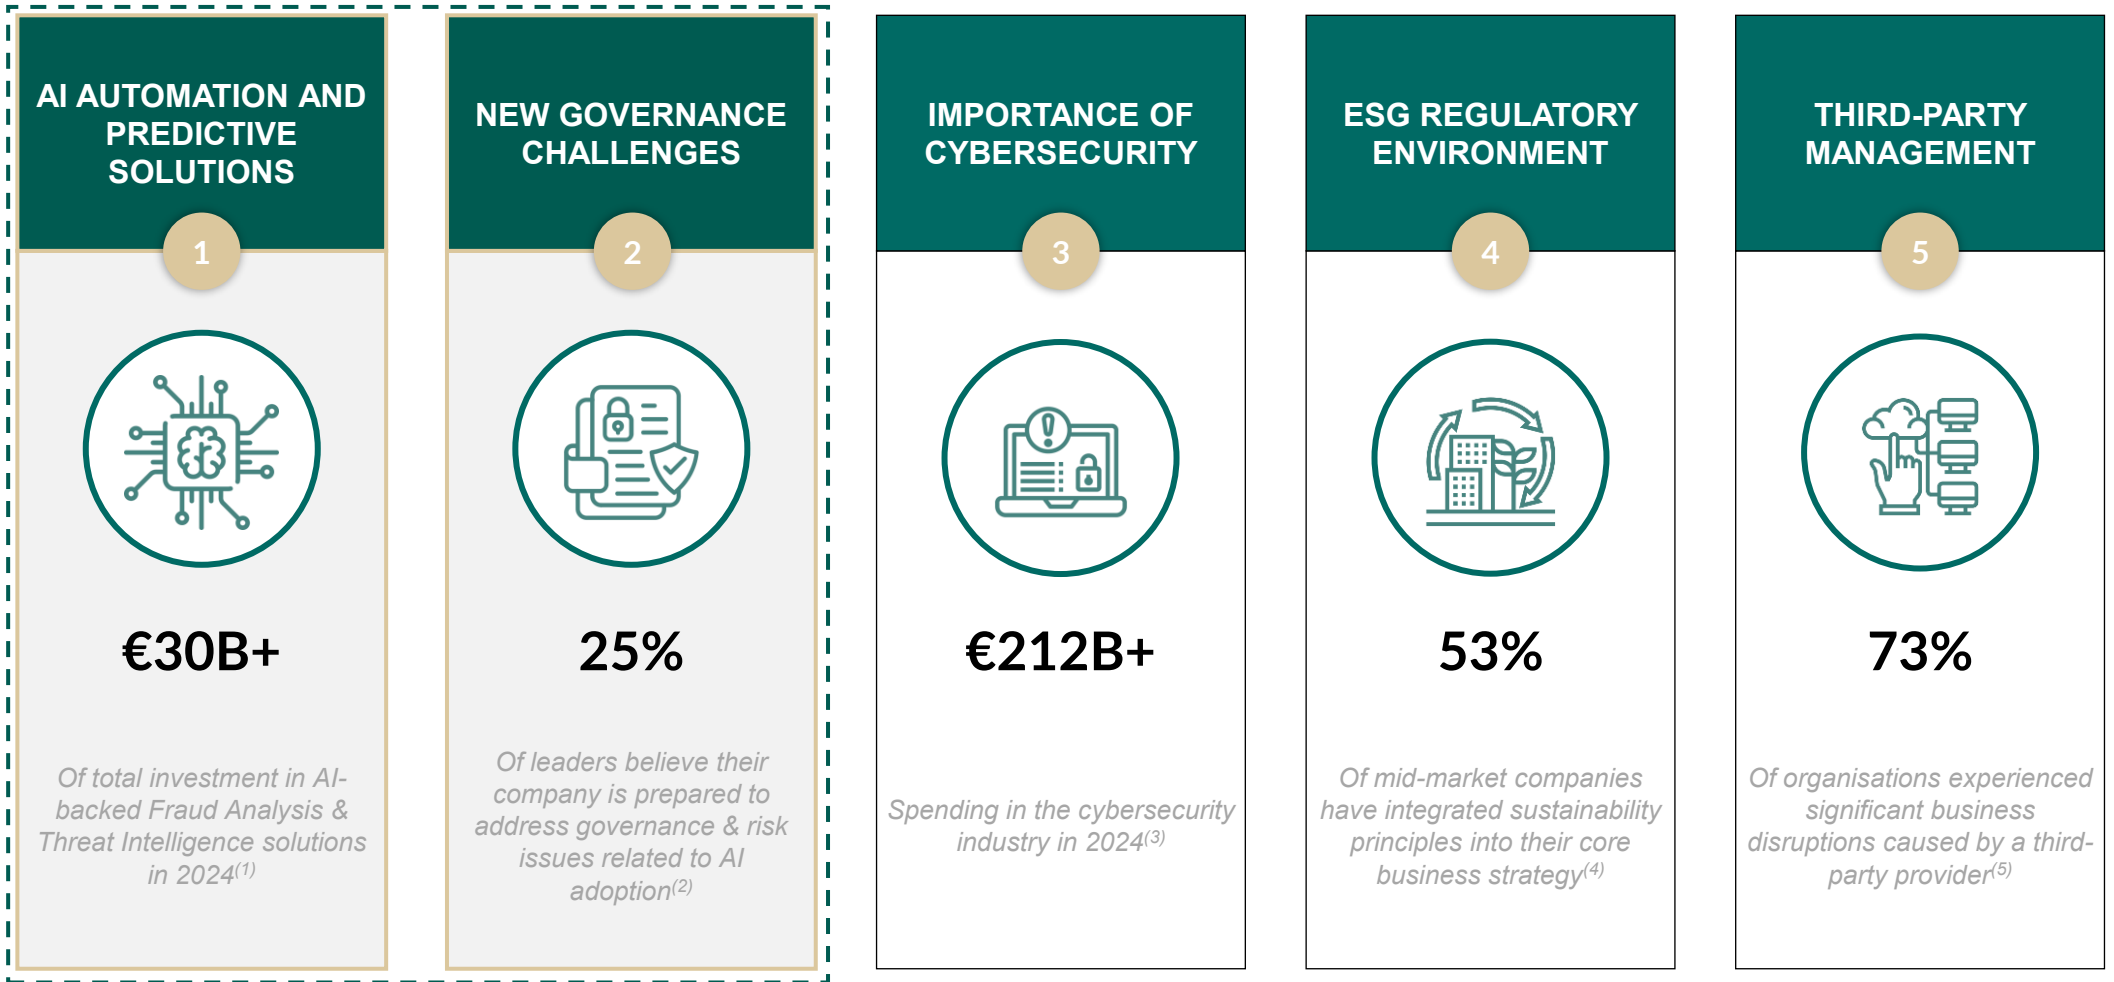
AI AUTOMATION AND PREDICTIVE SOLUTIONS

1

€30B+

Of total investment in AI-backed Fraud Analysis & Threat Intelligence solutions in 2024$^{(1)}$

NEW GOVERNANCE CHALLENGES

2

25%

Of leaders believe their company is prepared to address governance & risk issues related to AI adoption$^{(2)}$

IMPORTANCE OF CYBERSECURITY

3

€212B+

Spending in the cybersecurity industry in 2024$^{(3)}$

ESG REGULATORY ENVIRONMENT

4

53%

Of mid-market companies have integrated sustainability principles into their core business strategy$^{(4)}$

THIRD-PARTY MANAGEMENT

5

73%

Of organisations experienced significant business disruptions caused by a third-party provider$^{(5)}$